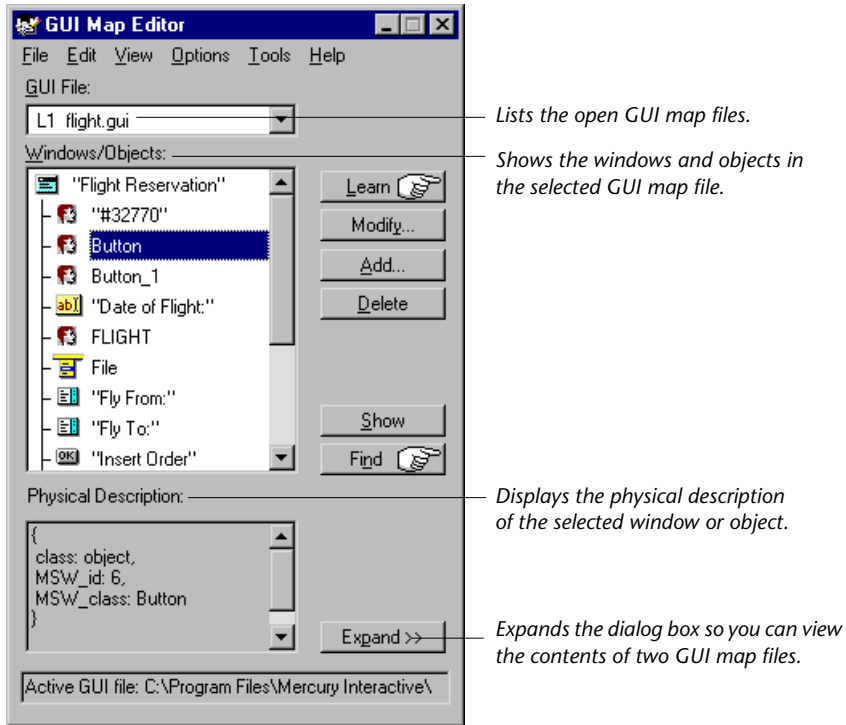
GUI Map Editor

File Edit View Options Tools Help

GUI File:

L1 flight.gui

Lists the open GUI map files.

Windows/Objects:

Shows the windows and objects in the selected GUI map file.

"Flight Reservation"
"#32770"
Button
Button_1
"Date of Flight:"
FLIGHT
File
"Fly From:"
"Fly To:"
"Insert Order"

Learn
Modify...
Add...
Delete
Show
Find

Physical Description:

Displays the physical description of the selected window or object.

{
class: object,
MSW_id: 6,
MSW_class: Button
}

Expand >>

Expands the dialog box so you can view the contents of two GUI map files.

Active GUI file: C:\Program Files\Mercury Interactive\